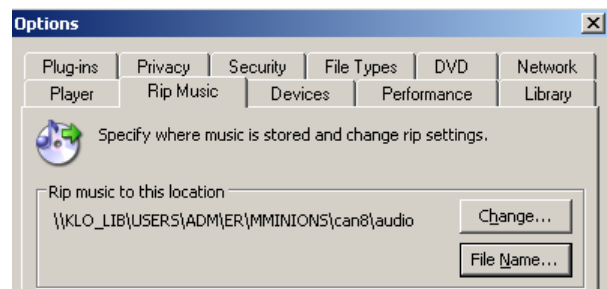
Options

Plug-ins | Privacy | Security | File Types | DVD | Network
Player | Rip Music | Devices | Performance | Library

Specify where music is stored and change rip settings.

Rip music to this location

\\KLO_LIB\USERS\ADM\ER\MMINIONS\can8\audio

Change...

File Name...